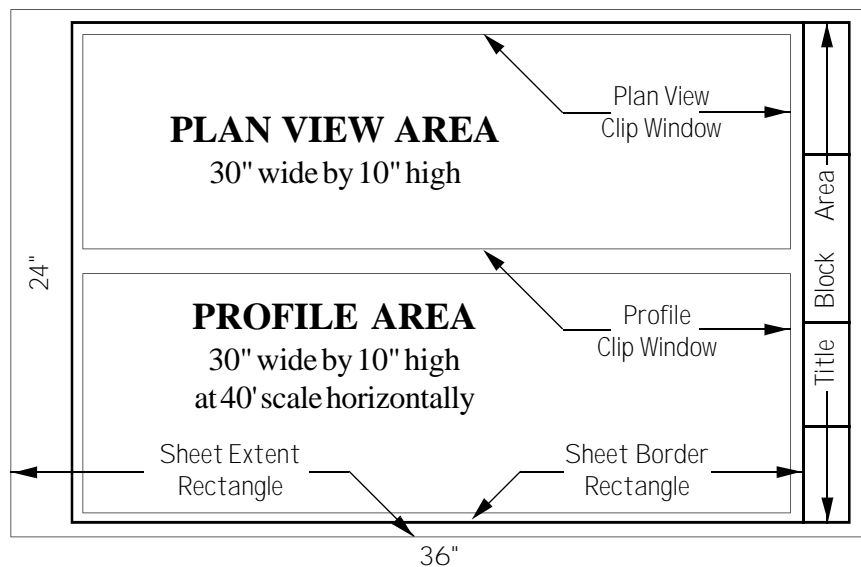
PLAN VIEW AREA
30" wide by 10" high

Plan View
Clip Window

PROFILE AREA
30" wide by 10" high
at 40' scale horizontally

Profile
Clip Window

Title Block Area

24"

Sheet Extent
Rectangle

Sheet Border
Rectangle

36"